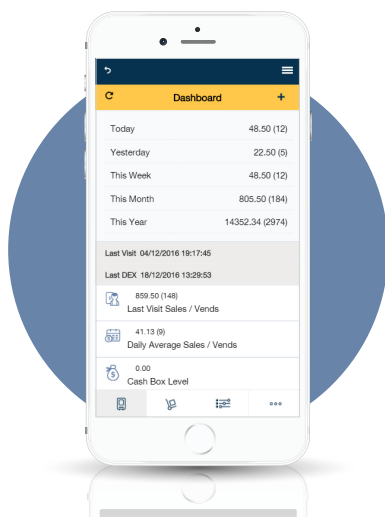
Dashboard

| | |
|---|---|
| Today | 48.50 (12) |
| Yesterday | 22.50 (5) |
| This Week | 48.50 (12) |
| This Month | 805.50 (184) |
| This Year | 14352.34 (2974) |

Last Visit 04/12/2016 19:17:45

Last DEX 18/12/2016 13:29:53

859.50 (148)
Last Visit Sales / Vends

41.13 (9)
Daily Average Sales / Vends

0.00
Cash Box Level

•••